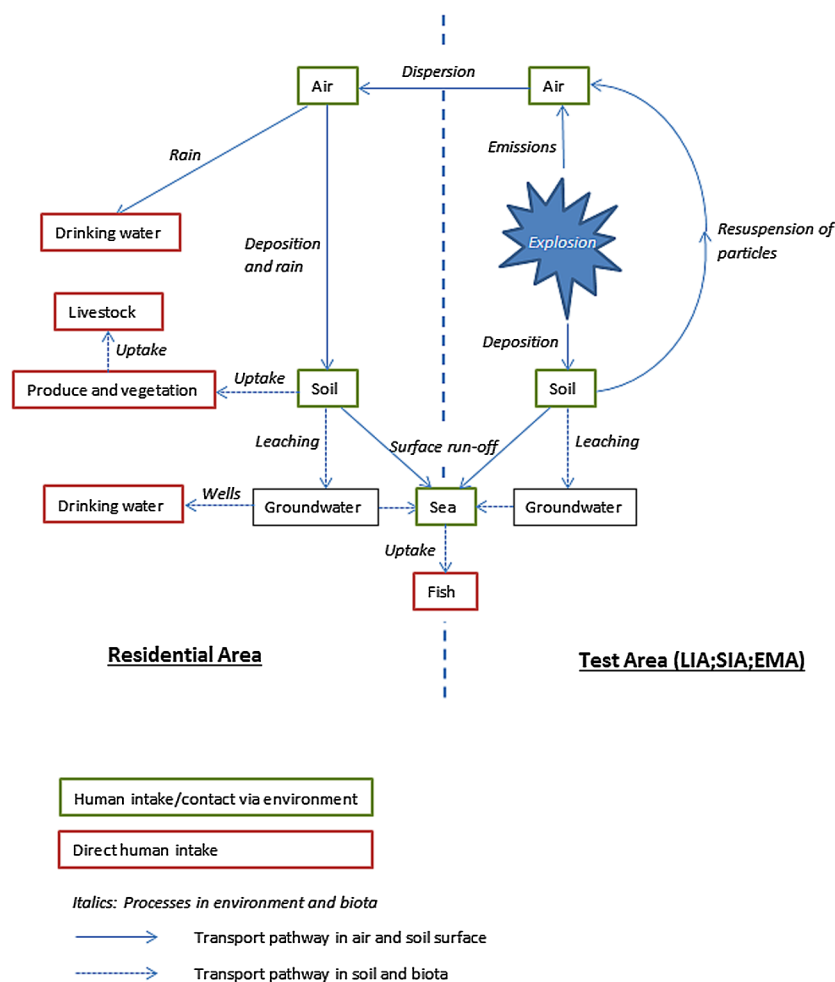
Air

Dispersion

Air

Rain

Emissions

Drinking water

Deposition and rain

Explosion

Resuspension of particles

Livestock

Uptake

Deposition

Produce and vegetation

Uptake

Soil

Soil

Leaching

Surface run-off

Leaching

Drinking water

Wells

Groundwater

Sea

Groundwater

Uptake

Fish

Residential Area

Test Area (LIA;SIA;EMA)

Human intake/contact via environment

Direct human intake

Italics: Processes in environment and biota

Transport pathway in air and soil surface

Transport pathway in soil and biota